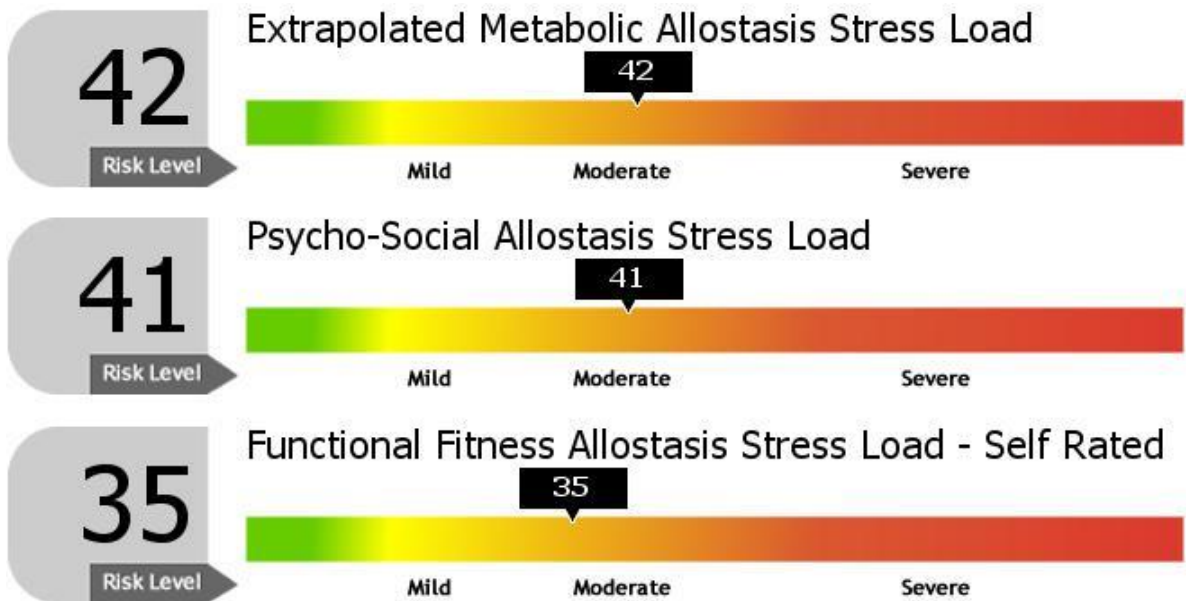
42
Risk Level

Extrapolated Metabolic Allostasis Stress Load

42

Mild Moderate Severe

41
Risk Level

Psycho-Social Allostasis Stress Load

41

Mild Moderate Severe

35
Risk Level

Functional Fitness Allostasis Stress Load - Self Rated

35

Mild Moderate Severe